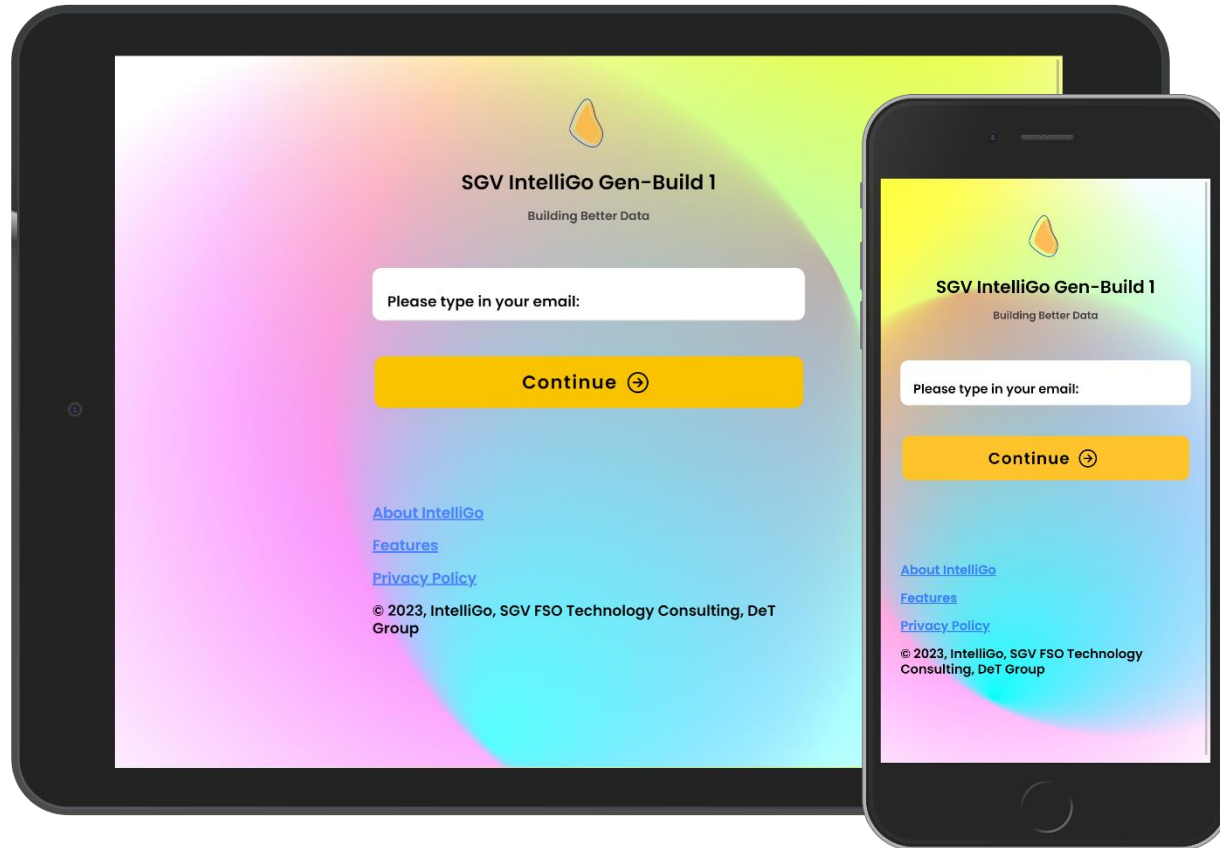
SGV IntelliGo Gen-Build 1

Building Better Data

Please type in your email:

Continue

About IntelliGo

Features

Privacy Policy

© 2023, IntelliGo, SGV FSO Technology Consulting, DeT Group

SGV IntelliGo Gen-Build 1

Building Better Data

Please type in your email:

Continue

About IntelliGo

Features

Privacy Policy

© 2023, IntelliGo, SGV FSO Technology Consulting, DeT Group